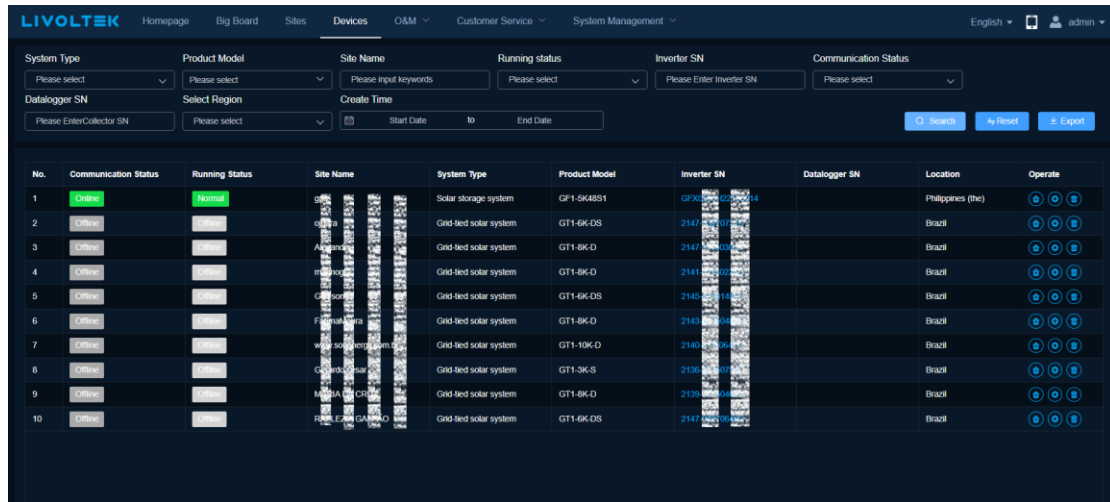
LIVOLTEK Homepage Big Board Sites Devices O&M Customer Service System Management English admin

System Type
Please select
Product Model
Please select
Site Name
Please input keywords
Running status
Please select
Inverter SN
Please Enter Inverter SN
Communication Status
Please select
Datalogger SN
Please EnterCollector SN
Select Region
Please select
Create Time
Start Date to End Date

Search Reset Export

| No. | Communication Status | Running Status | Site Name | System Type | Product Model | Inverter SN | Datalogger SN | Location | Operate |
|---|---|---|---|---|---|---|---|---|---|
| 1 | Online | Normal | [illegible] | Solar storage system | GF1-5K48S1 | GFX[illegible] |  | Philippines (the) |  |
| 2 | Offline | Offline | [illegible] | Grid-tied solar system | GT1-6K-DS | 2147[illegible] |  | Brazil |  |
| 3 | Offline | Offline | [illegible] | Grid-tied solar system | GT1-8K-D | 2147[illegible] |  | Brazil |  |
| 4 | Offline | Offline | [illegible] | Grid-tied solar system | GT1-8K-D | 2141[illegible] |  | Brazil |  |
| 5 | Offline | Offline | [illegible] | Grid-tied solar system | GT1-6K-DS | 2145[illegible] |  | Brazil |  |
| 6 | Offline | Offline | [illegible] | Grid-tied solar system | GT1-8K-D | 2143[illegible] |  | Brazil |  |
| 7 | Offline | Offline | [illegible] | Grid-tied solar system | GT1-10K-D | 2140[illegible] |  | Brazil |  |
| 8 | Offline | Offline | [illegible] | Grid-tied solar system | GT1-3K-S | 2136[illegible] |  | Brazil |  |
| 9 | Offline | Offline | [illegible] | Grid-tied solar system | GT1-8K-D | 2139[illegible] |  | Brazil |  |
| 10 | Offline | Offline | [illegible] | Grid-tied solar system | GT1-6K-DS | 2147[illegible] |  | Brazil |  |